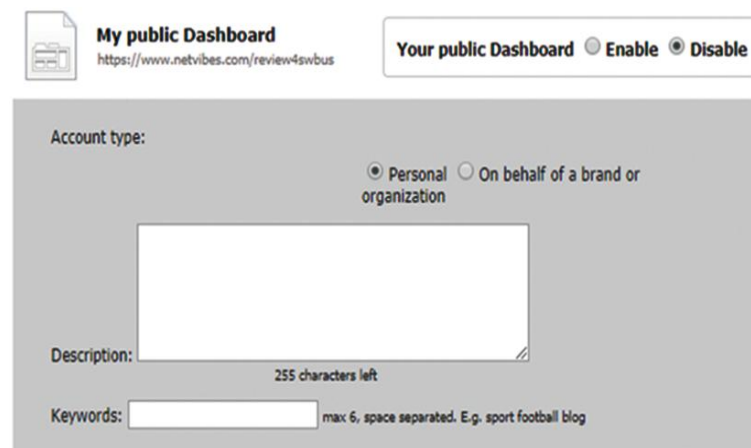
My public Dashboard
https://www.netvibes.com/review4swbus

Your public Dashboard Enable Disable

Account type:

Personal On behalf of a brand or organization

Description:

255 characters left

Keywords: max 6, space separated. E.g. sport football blog